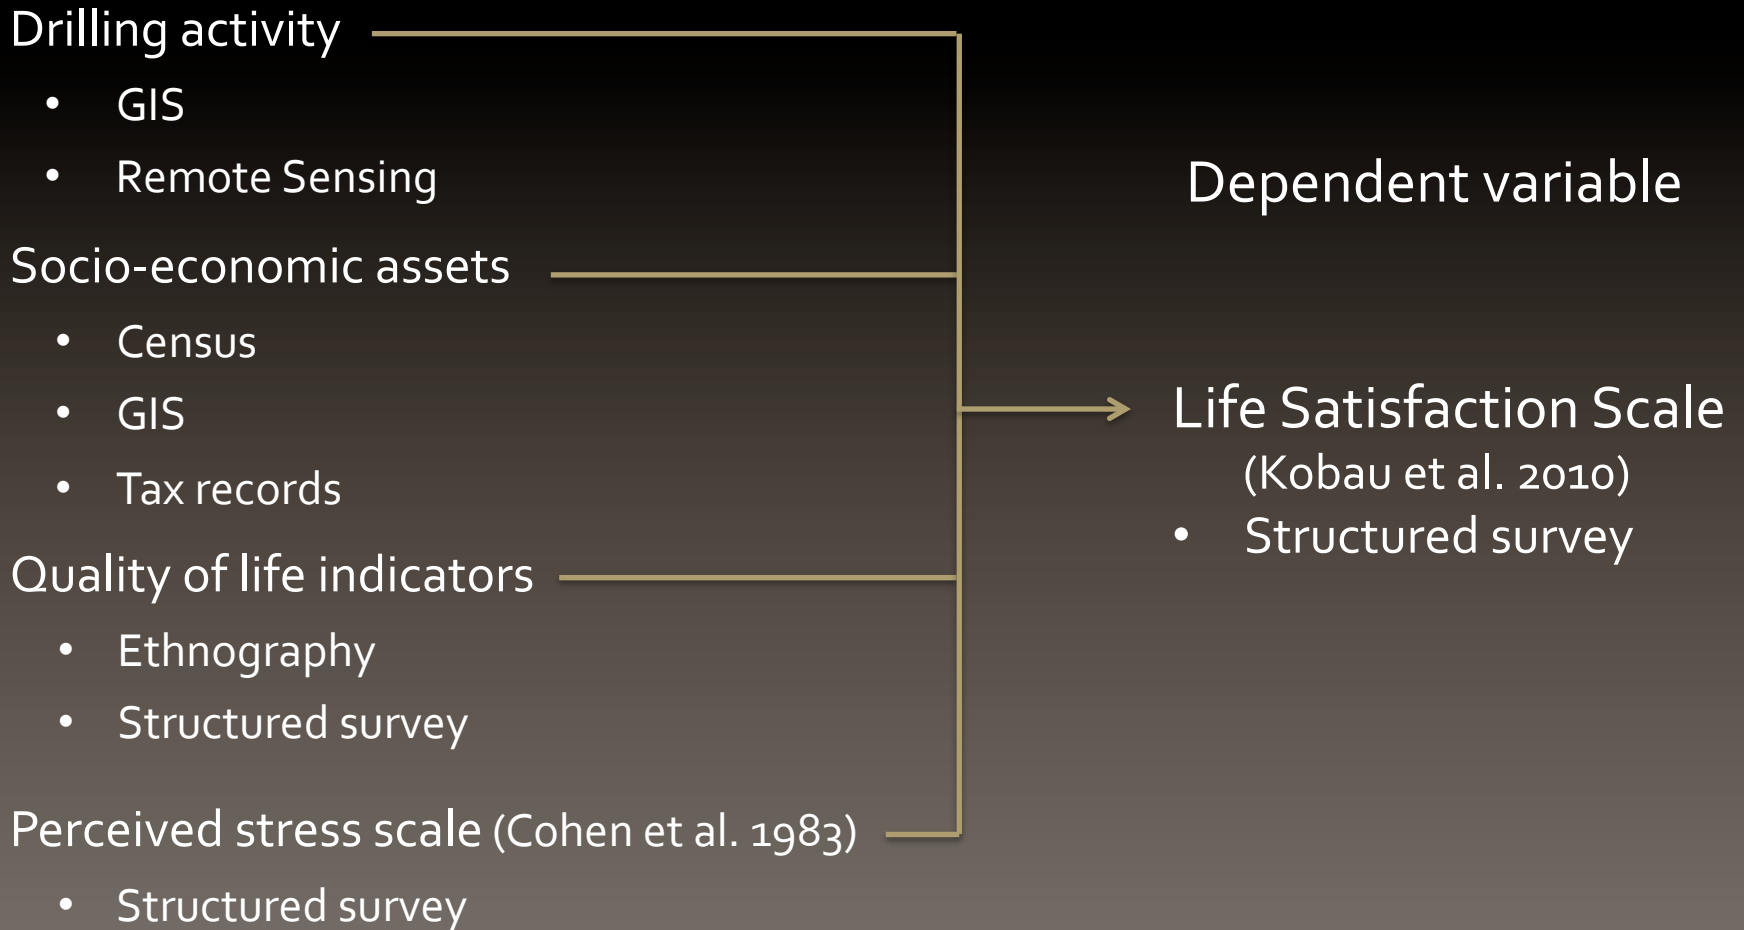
Drilling activity

- GIS
- Remote Sensing

Socio-economic assets

- Census
- GIS
- Tax records

Quality of life indicators

- Ethnography
- Structured survey

Perceived stress scale (Cohen et al. 1983)

- Structured survey

Dependent variable

Life Satisfaction Scale
(Kobau et al. 2010)

- Structured survey